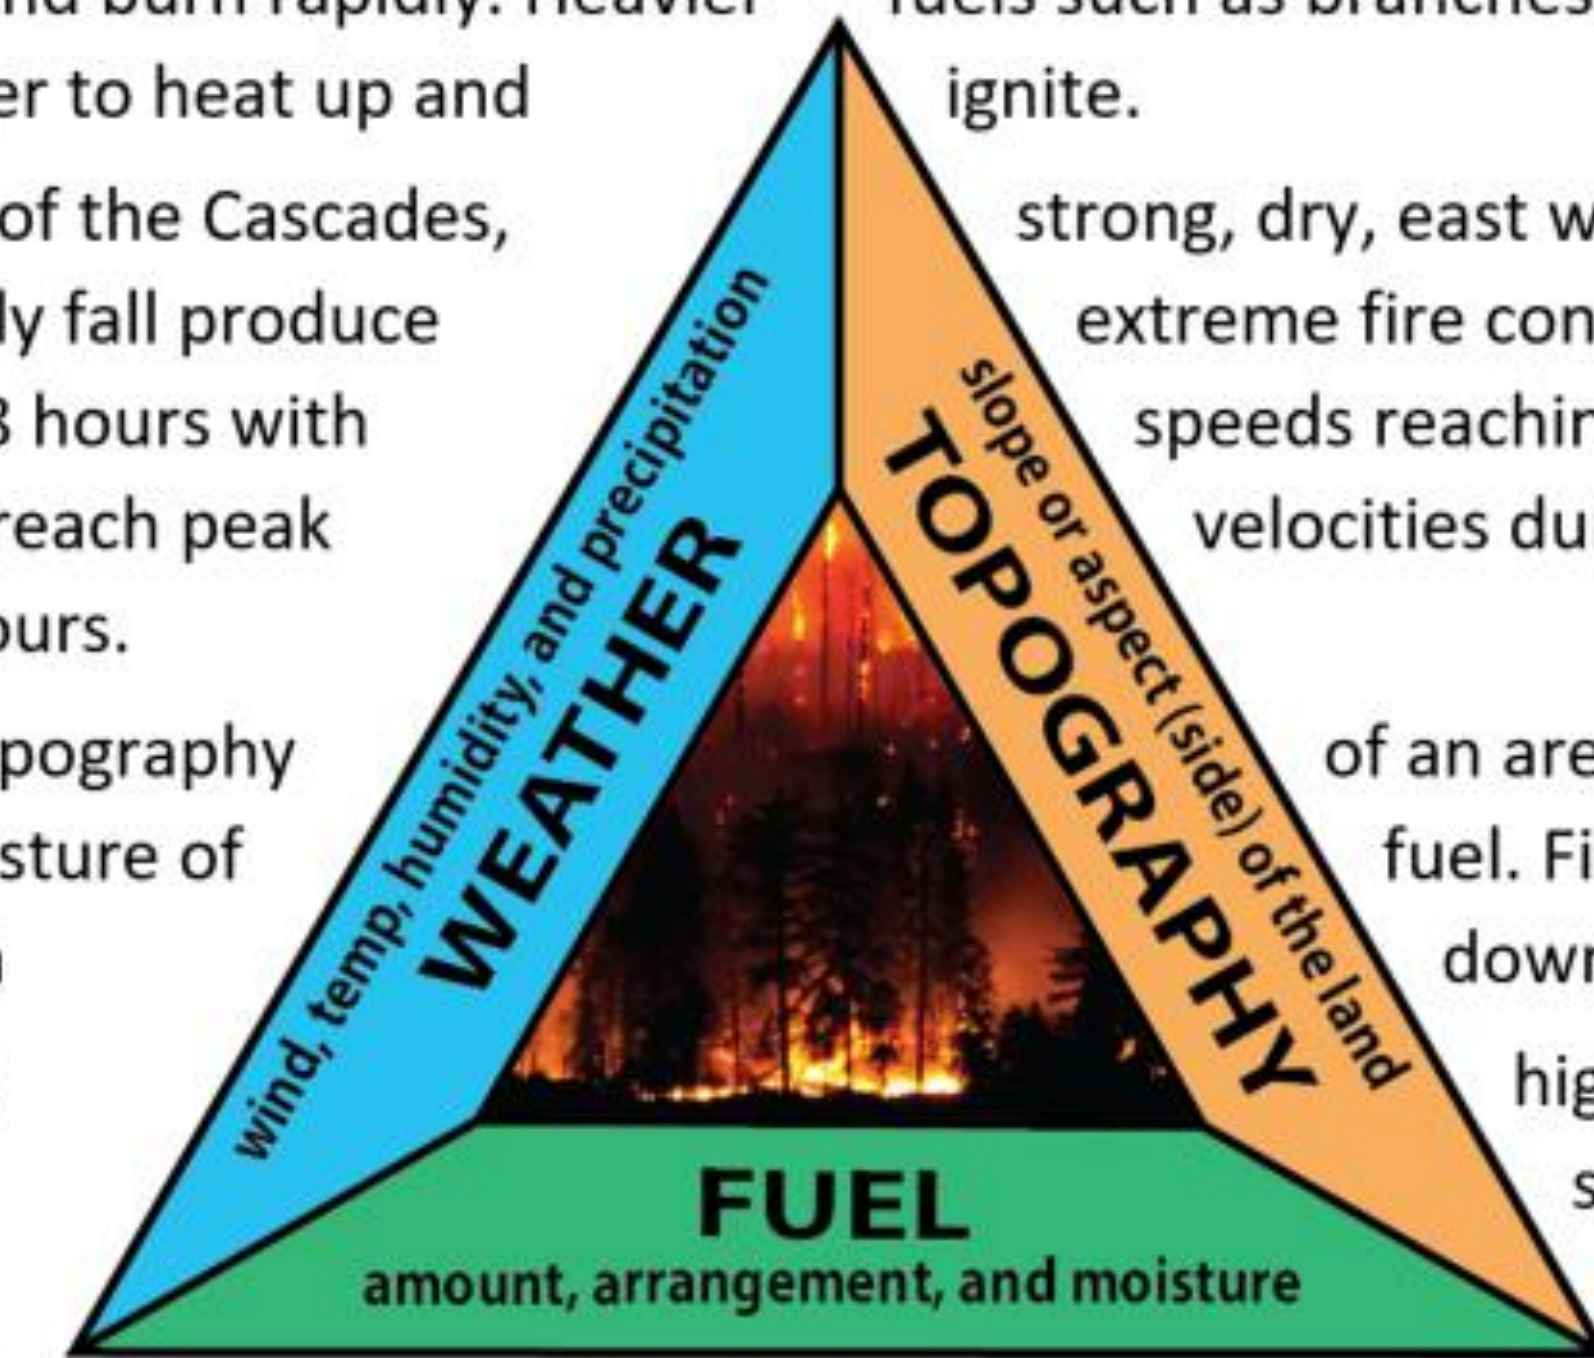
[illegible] burn rapidly. Heavier
er to heat up and
of the Cascades,
ly fall produce
hours with
reach peak
urs.
pography
sture of

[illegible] fuels such as branches
ignite.
strong, dry, east w
extreme fire con
speeds reachi
velocities du
of an are
fuel. Fi
dow
hig
s

wind, temp, humidity, and precipitation
WEATHER

slope or aspect (side) of the land
TOPOGRAPHY

FUEL
amount, arrangement, and moisture